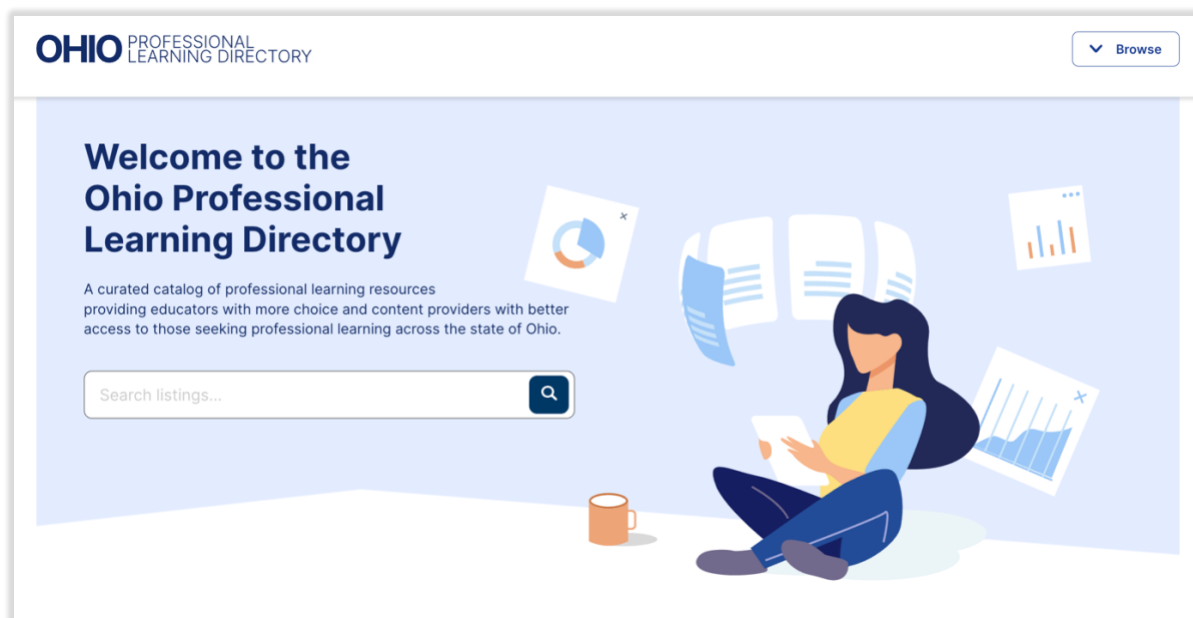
OHIO PROFESSIONAL LEARNING DIRECTORY

Browse

Welcome to the Ohio Professional Learning Directory

A curated catalog of professional learning resources providing educators with more choice and content providers with better access to those seeking professional learning across the state of Ohio.

Search listings...